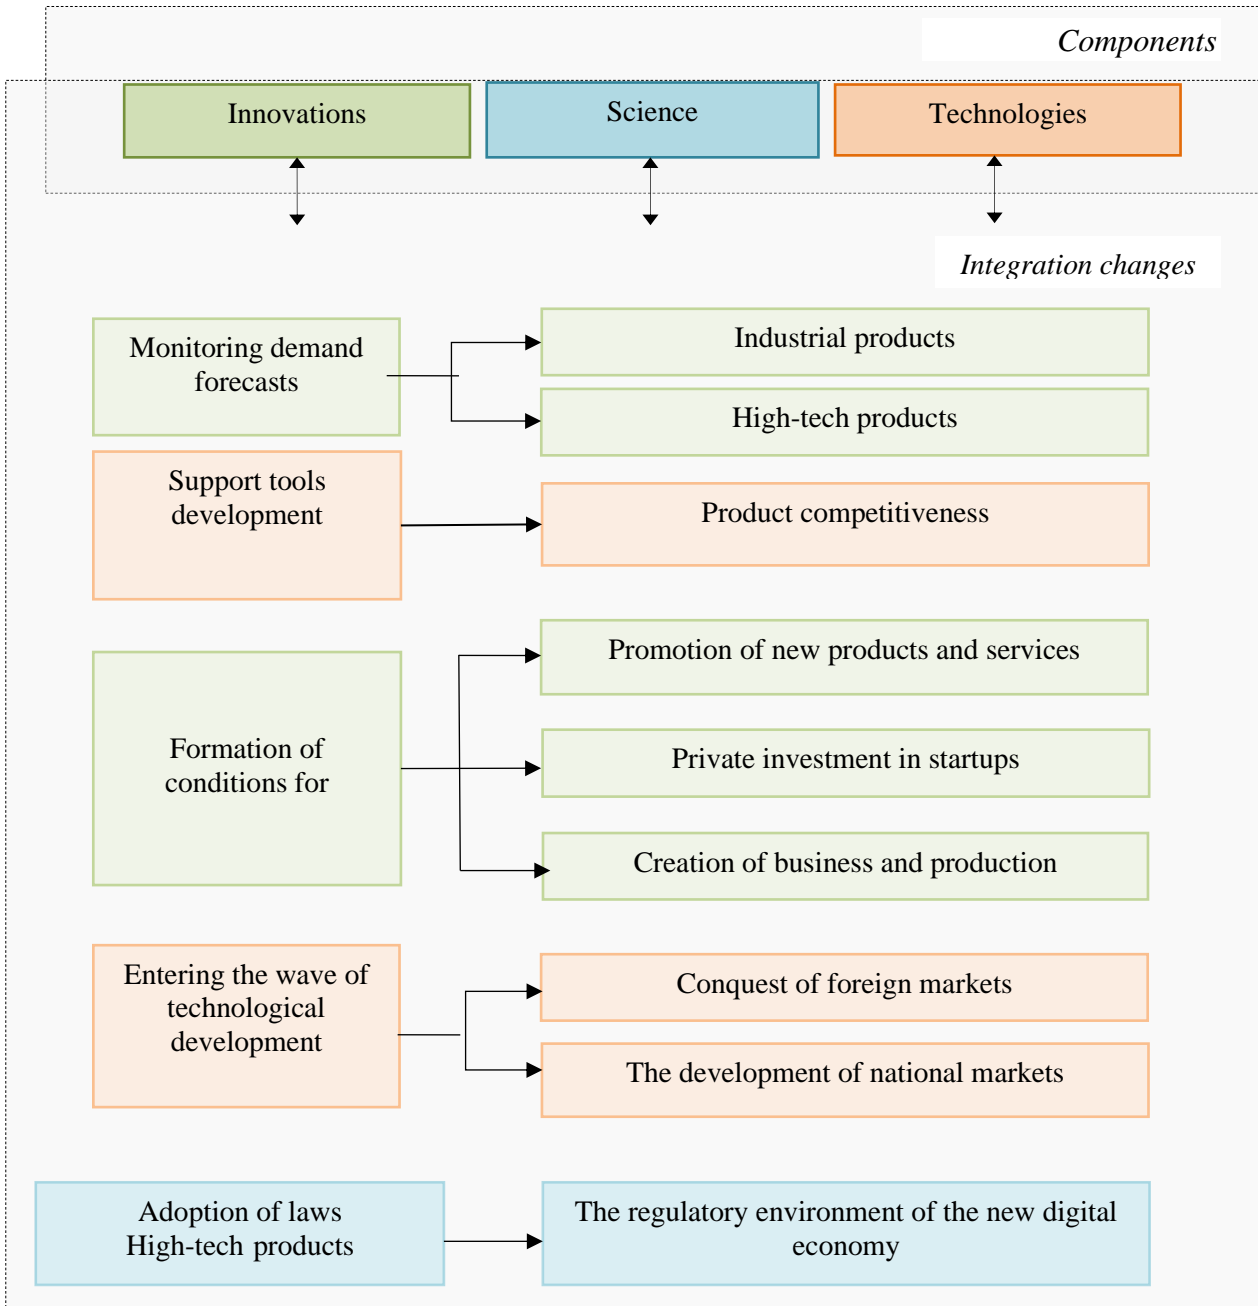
Components

Innovations

Science

Technologies

Integration changes

Monitoring demand forecasts

Industrial products

High-tech products

Support tools development

Product competitiveness

Formation of conditions for

Promotion of new products and services

Private investment in startups

Creation of business and production

Entering the wave of technological development

Conquest of foreign markets

The development of national markets

Adoption of laws High-tech products

The regulatory environment of the new digital economy